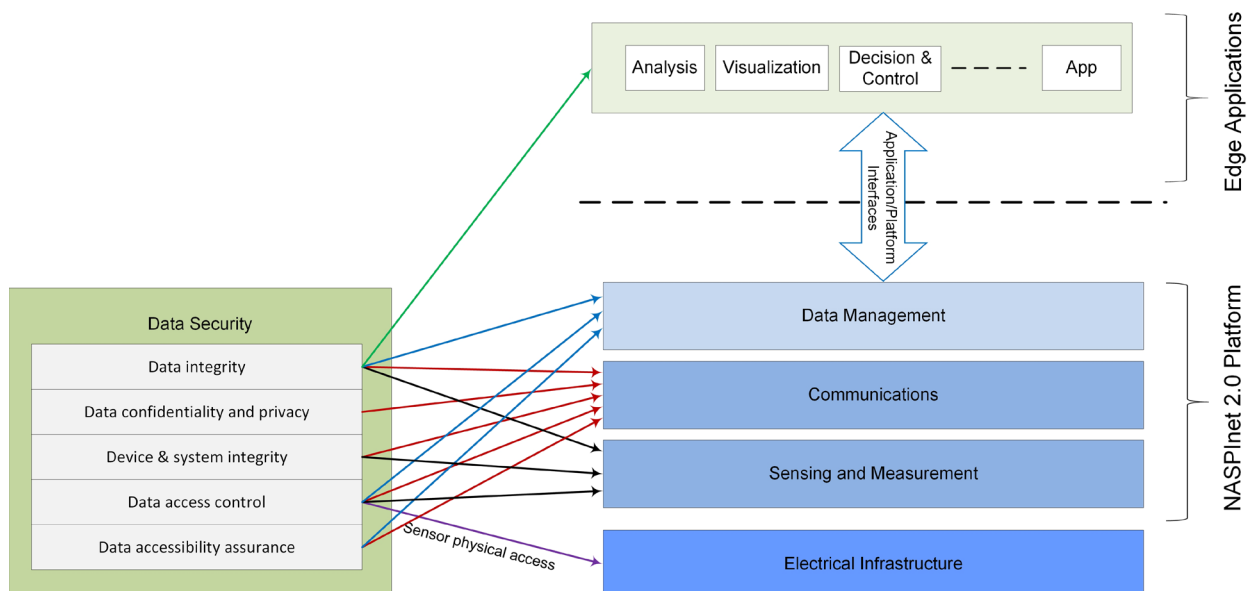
Analysis

Visualization

Decision & Control

App

Edge Applications

Application/Platform Interfaces

Data Security

Data integrity

Data confidentiality and privacy

Device & system integrity

Data access control

Data accessibility assurance

Sensor physical access

Data Management

Communications

Sensing and Measurement

Electrical Infrastructure

NASPInet 2.0 Platform